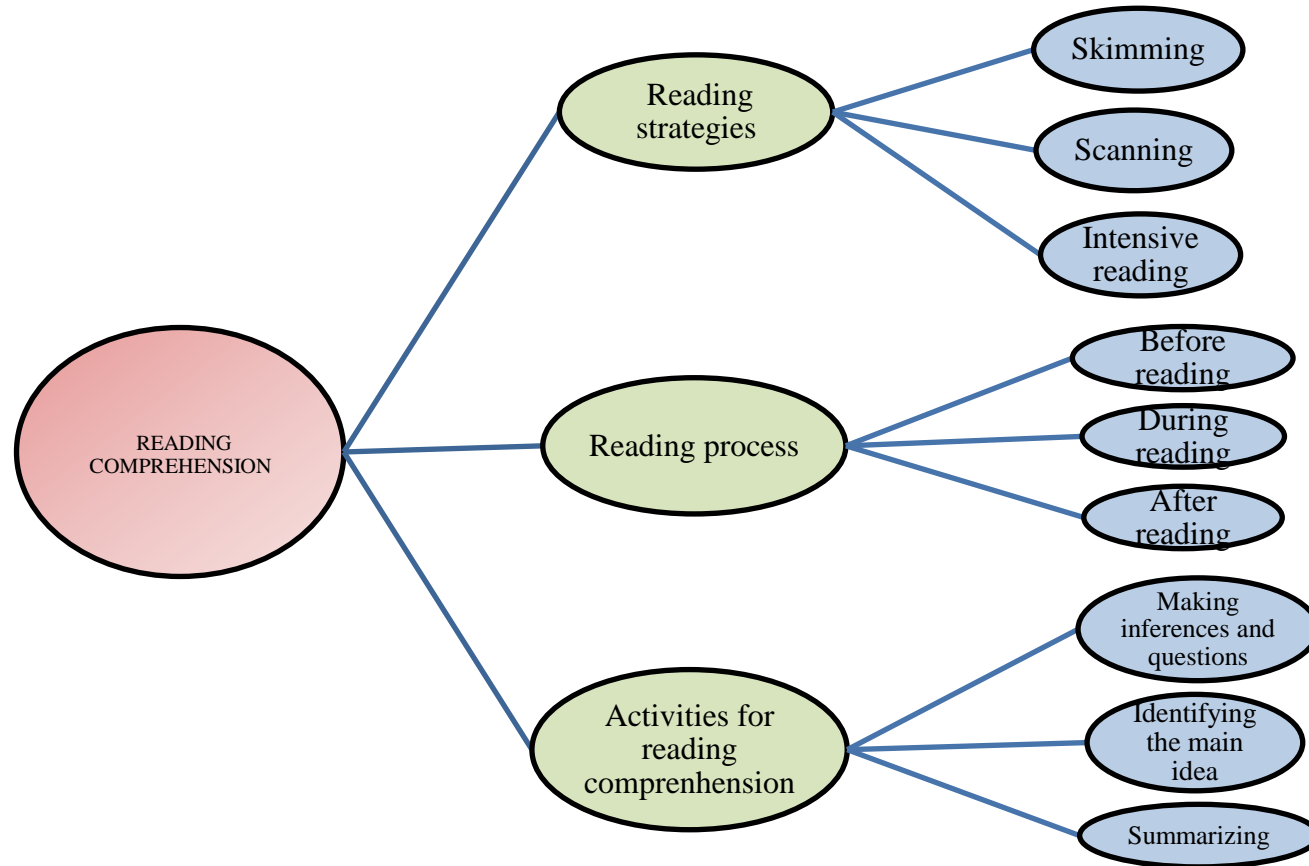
READING COMPREHENSION

Reading strategies

Skimming

Scanning

Intensive reading

Reading process

Before reading

During reading

After reading

Activities for reading comprenhension

Making inferences and questions

Identifying the main idea

Summarizing